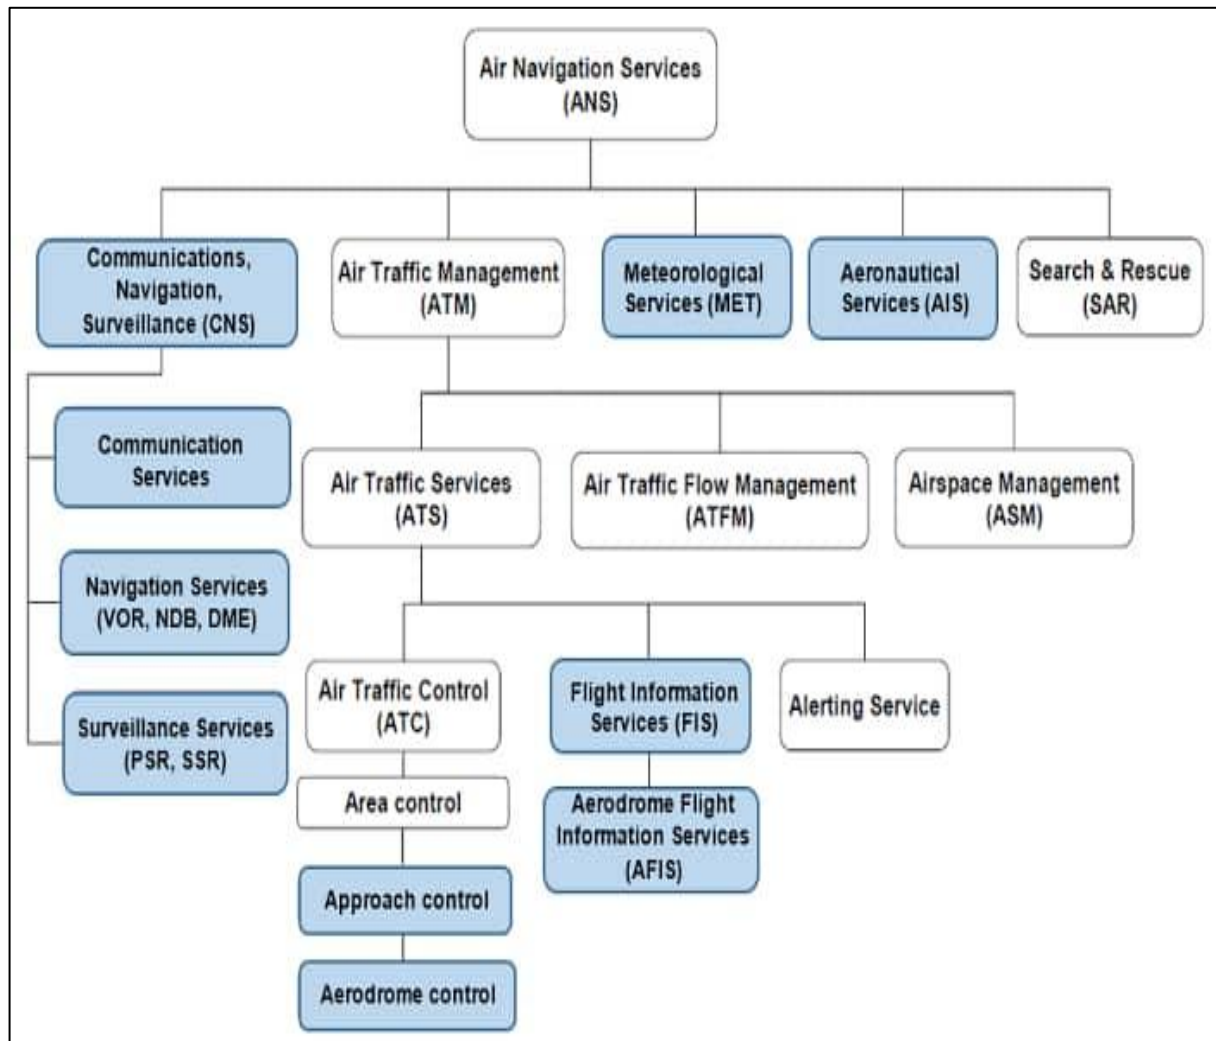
Air Navigation Services (ANS)

Communications, Navigation, Surveillance (CNS)

Air Traffic Management (ATM)

Meteorological Services (MET)

Aeronautical Services (AIS)

Search & Rescue (SAR)

Communication Services

Navigation Services (VOR, NDB, DME)

Surveillance Services (PSR, SSR)

Air Traffic Services (ATS)

Air Traffic Flow Management (ATFM)

Airspace Management (ASM)

Air Traffic Control (ATC)

Flight Information Services (FIS)

Alerting Service

Area control

Approach control

Aerodrome control

Aerodrome Flight Information Services (AFIS)